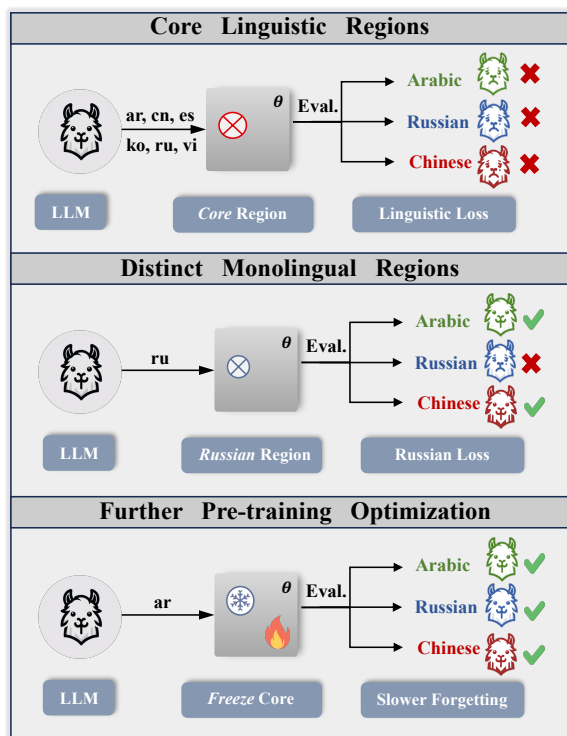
Core Linguistic Regions

ar, cn, es
ko, ru, vi

$\theta$

Eval.

Arabic

Russian

Chinese

LLM

*Core* Region

Linguistic Loss

Distinct Monolingual Regions

ru

$\theta$

Eval.

Arabic

Russian

Chinese

LLM

*Russian* Region

Russian Loss

Further Pre-training Optimization

ar

$\theta$

Eval.

Arabic

Russian

Chinese

LLM

*Freeze* Core

Slower Forgetting